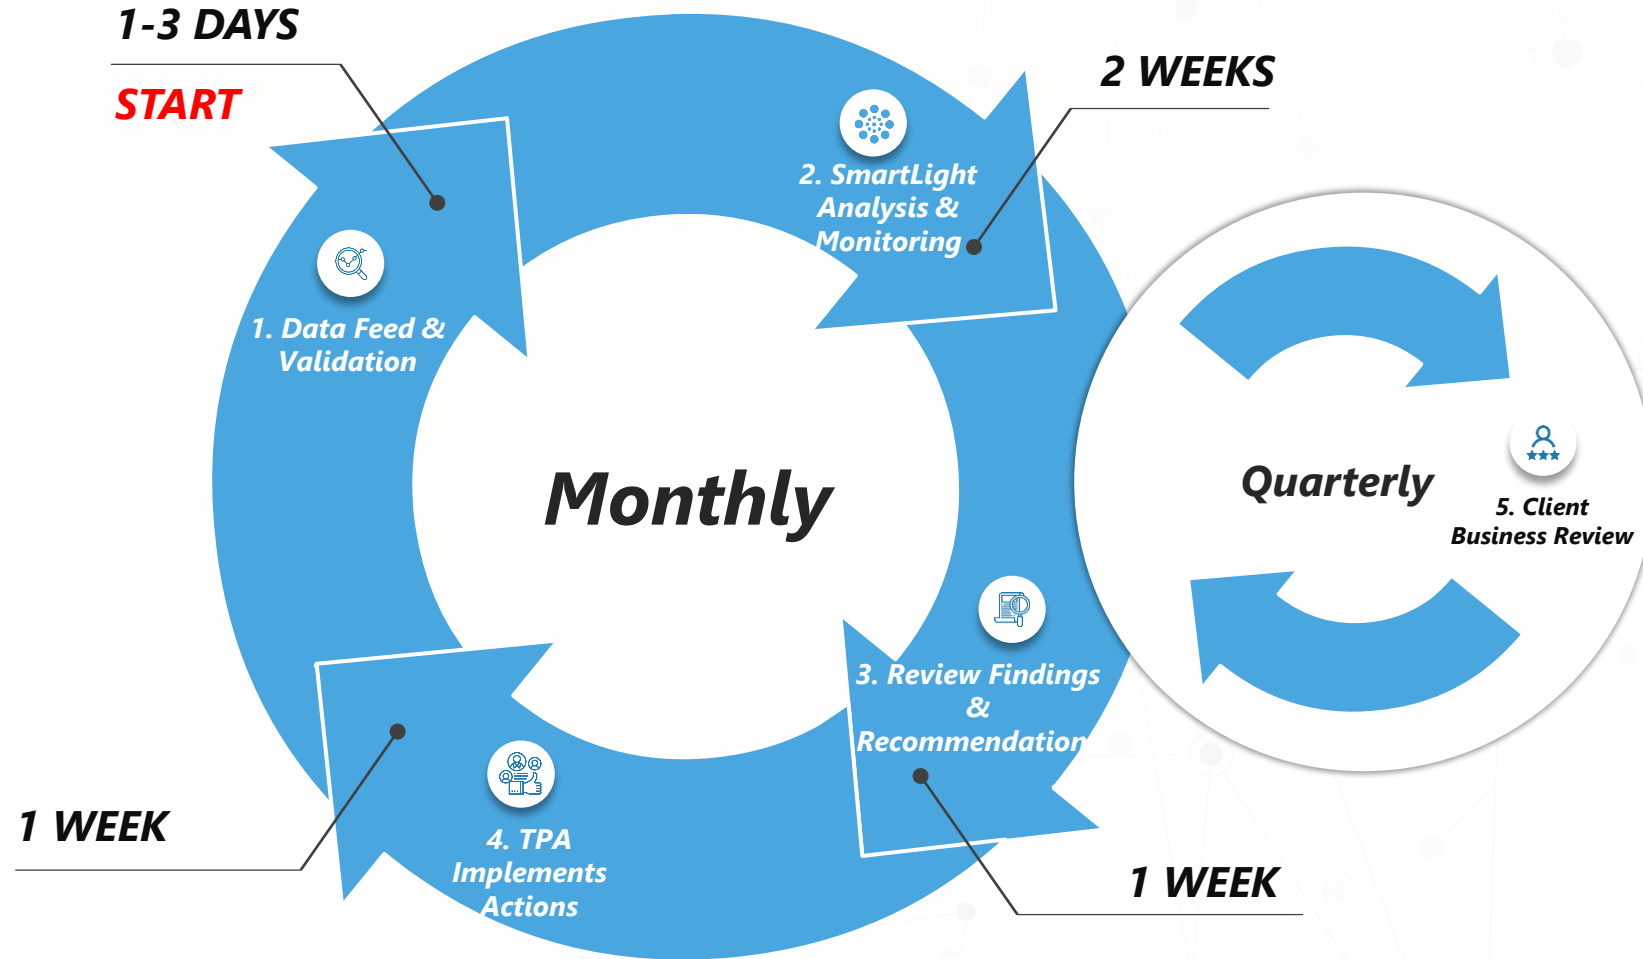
1-3 DAYS

START

2 WEEKS

2. SmartLight Analysis & Monitoring

1. Data Feed & Validation

Monthly

Quarterly

5. Client Business Review

3. Review Findings & Recommendation

4. TPA Implements Actions

1 WEEK

1 WEEK